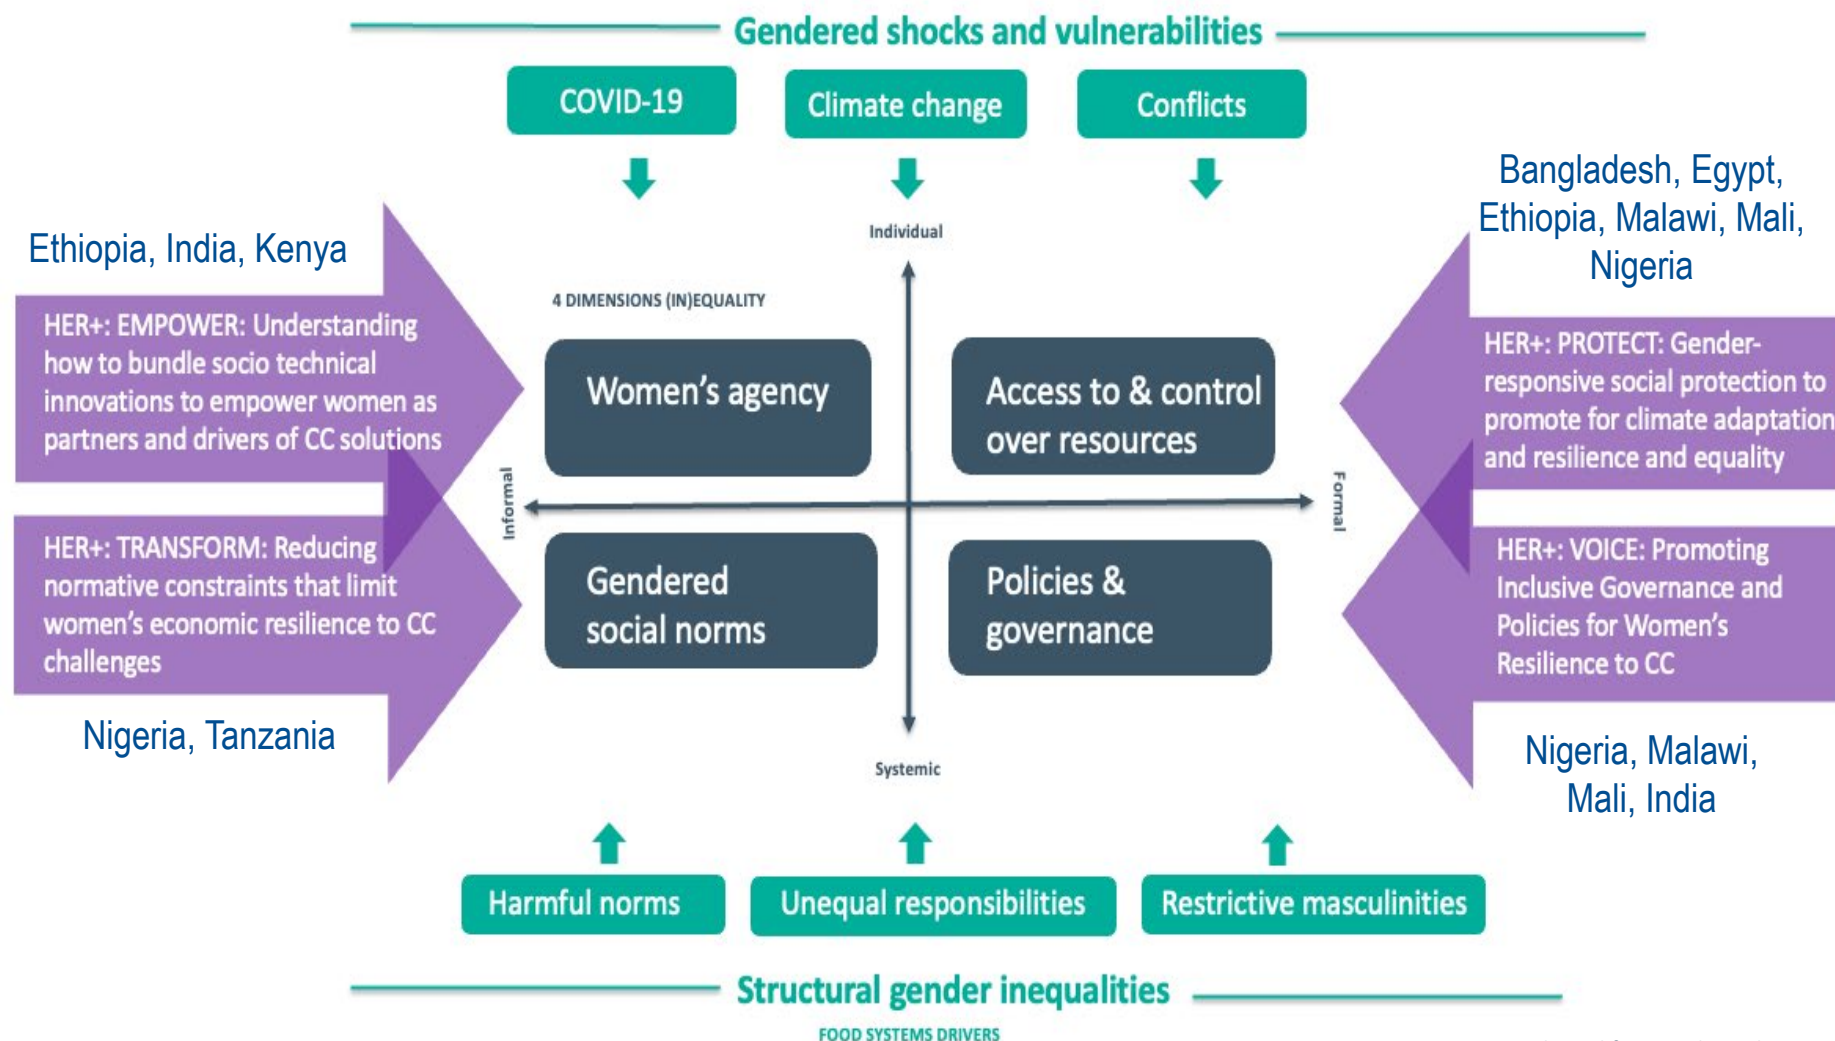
Gendered shocks and vulnerabilities

COVID-19

Climate change

Conflicts

Ethiopia, India, Kenya

HER+: EMPOWER: Understanding how to bundle socio technical innovations to empower women as partners and drivers of CC solutions

HER+: TRANSFORM: Reducing normative constraints that limit women's economic resilience to CC challenges

Nigeria, Tanzania

Individual

4 DIMENSIONS (IN)EQUALITY

Women's agency

Access to & control over resources

Informal

Formal

Gendered social norms

Policies & governance

Systemic

Bangladesh, Egypt, Ethiopia, Malawi, Mali, Nigeria

HER+: PROTECT: Gender-responsive social protection to promote for climate adaptation and resilience and equality

HER+: VOICE: Promoting Inclusive Governance and Policies for Women's Resilience to CC

Nigeria, Malawi, Mali, India

Harmful norms

Unequal responsibilities

Restrictive masculinities

Structural gender inequalities

FOOD SYSTEMS DRIVERS